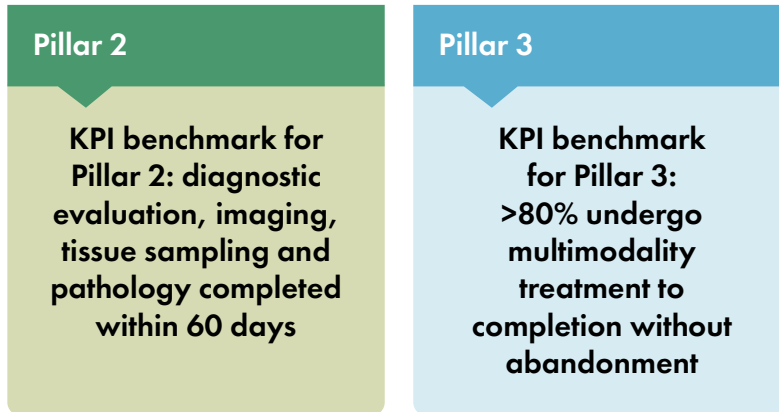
Pillar 2

KPI benchmark for Pillar 2: diagnostic evaluation, imaging, tissue sampling and pathology completed within 60 days

Pillar 3

KPI benchmark for Pillar 3: >80% undergo multimodality treatment to completion without abandonment